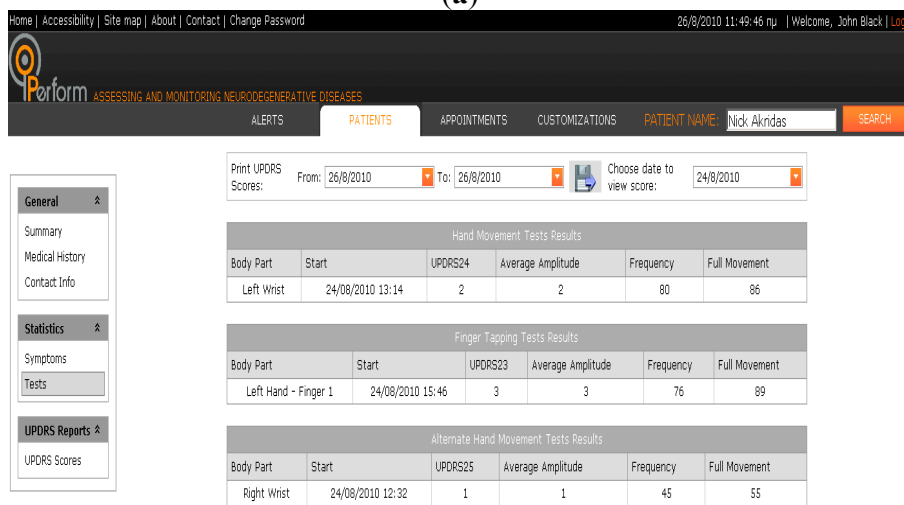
(a)

Home | Accessibility | Site map | About | Contact | Change Password

26/8/2010 11:49:46 πμ | Welcome, John Black | Log

Perform ASSESSING AND MONITORING NEURODEGENERATIVE DISEASES

ALERTS PATIENTS APPOINTMENTS CUSTOMIZATIONS PATIENT NAME: Nick Akridas SEARCH

General
Summary
Medical History
Contact Info

Statistics
Symptoms
Tests

UPDRS Reports
UPDRS Scores

Print UPDRS Scores: From: 26/8/2010 To: 26/8/2010 Choose date to view score: 24/8/2010

Hand Movement Tests Results

| Body Part | Start | UPDRS24 | Average Amplitude | Frequency | Full Movement |
|---|---|---|---|---|---|
| Left Wrist | 24/08/2010 13:14 | 2 | 2 | 80 | 86 |

Finger Tapping Tests Results

| Body Part | Start | UPDRS23 | Average Amplitude | Frequency | Full Movement |
|---|---|---|---|---|---|
| Left Hand - Finger 1 | 24/08/2010 15:46 | 3 | 3 | 76 | 89 |

Alternate Hand Movement Tests Results

| Body Part | Start | UPDRS25 | Average Amplitude | Frequency | Full Movement |
|---|---|---|---|---|---|
| Right Wrist | 24/08/2010 12:32 | 1 | 1 | 45 | 55 |